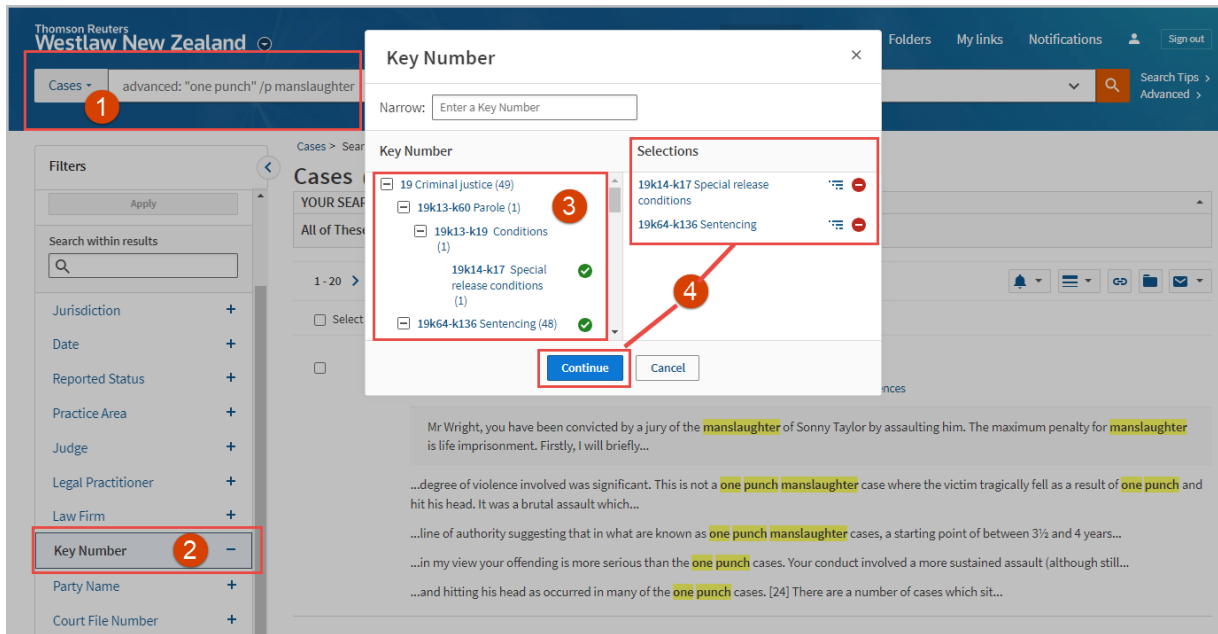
Thomson Reuters
Westlaw New Zealand

Folders My links Notifications Sign out

Cases advanced: "one punch" /p manslaughter

Search Tips
Advanced

1

Filters

Apply

Search within results

Jurisdiction +
Date +
Reported Status +
Practice Area +
Judge +
Legal Practitioner +
Law Firm +
Key Number −
Party Name +
Court File Number +

2

Cases > Sear

Cases

YOUR SEAR

All of These

1 - 20

Select

Key Number

Narrow: Enter a Key Number

Key Number

19 Criminal justice (49)
19k13-k60 Parole (1)
19k13-k19 Conditions (1)
19k14-k17 Special release conditions (1)
19k64-k136 Sentencing (48)

3

Selections

19k14-k17 Special release conditions
19k64-k136 Sentencing

4

Continue Cancel

nces

Mr Wright, you have been convicted by a jury of the manslaughter of Sonny Taylor by assaulting him. The maximum penalty for manslaughter is life imprisonment. Firstly, I will briefly...

...degree of violence involved was significant. This is not a one punch manslaughter case where the victim tragically fell as a result of one punch and hit his head. It was a brutal assault which...

...line of authority suggesting that in what are known as one punch manslaughter cases, a starting point of between 3½ and 4 years...

...in my view your offending is more serious than the one punch cases. Your conduct involved a more sustained assault (although still...

...and hitting his head as occurred in many of the one punch cases. [24] There are a number of cases which sit...